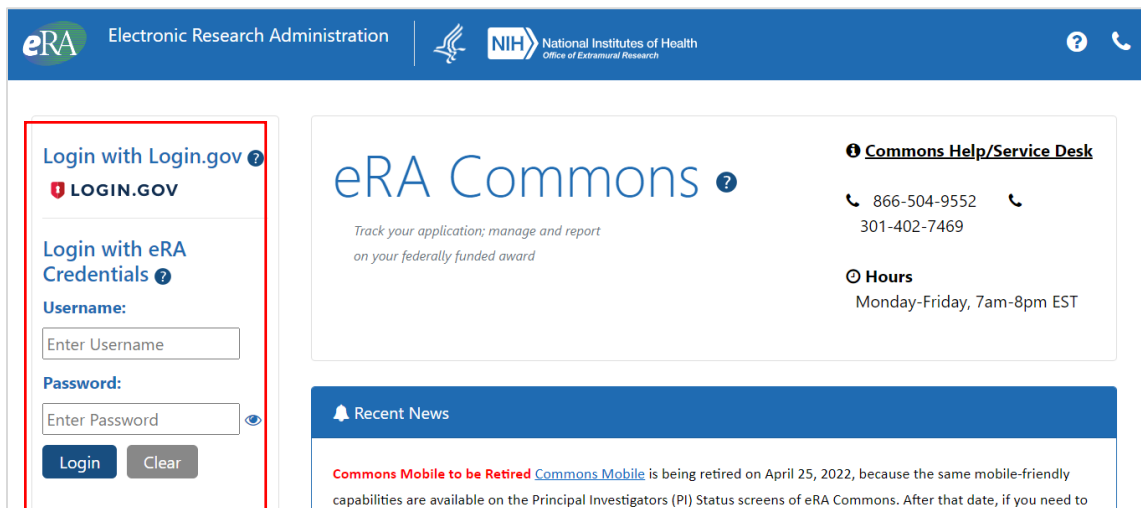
eRA Electronic Research Administration

NIH National Institutes of Health
Office of Extramural Research

Login with Login.gov

LOGIN.GOV

Login with eRA Credentials

Username:

Enter Username

Password:

Enter Password

Login Clear

eRA Commons

Track your application; manage and report on your federally funded award

Commons Help/Service Desk

866-504-9552 301-402-7469

Hours
Monday-Friday, 7am-8pm EST

Recent News

Commons Mobile to be Retired Commons Mobile is being retired on April 25, 2022, because the same mobile-friendly capabilities are available on the Principal Investigators (PI) Status screens of eRA Commons. After that date, if you need to